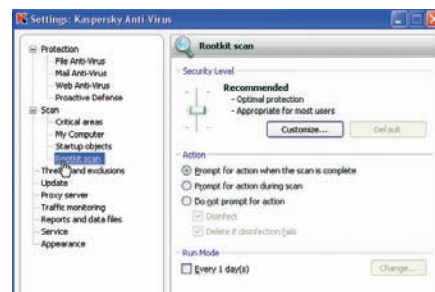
Settings: Kaspersky Anti-Virus

Protection
File Anti-Virus
Mail Anti-Virus
Web Anti-Virus
Proactive Defense
Scan
Critical areas
My Computer
Startup objects
Rootkit scan
Threats and exclusions
Update
Proxy server
Traffic monitoring
Reports and data files
Service
Appearance

Rootkit scan

Security Level
Recommended
- Optimal protection
- Appropriate for most users
Customize...
Default

Action
Prompt for action when the scan is complete
Prompt for action during scan
Do not prompt for action
Disinfect
Delete if disinfection fails

Run Mode
Every 1 day(s)
Change...